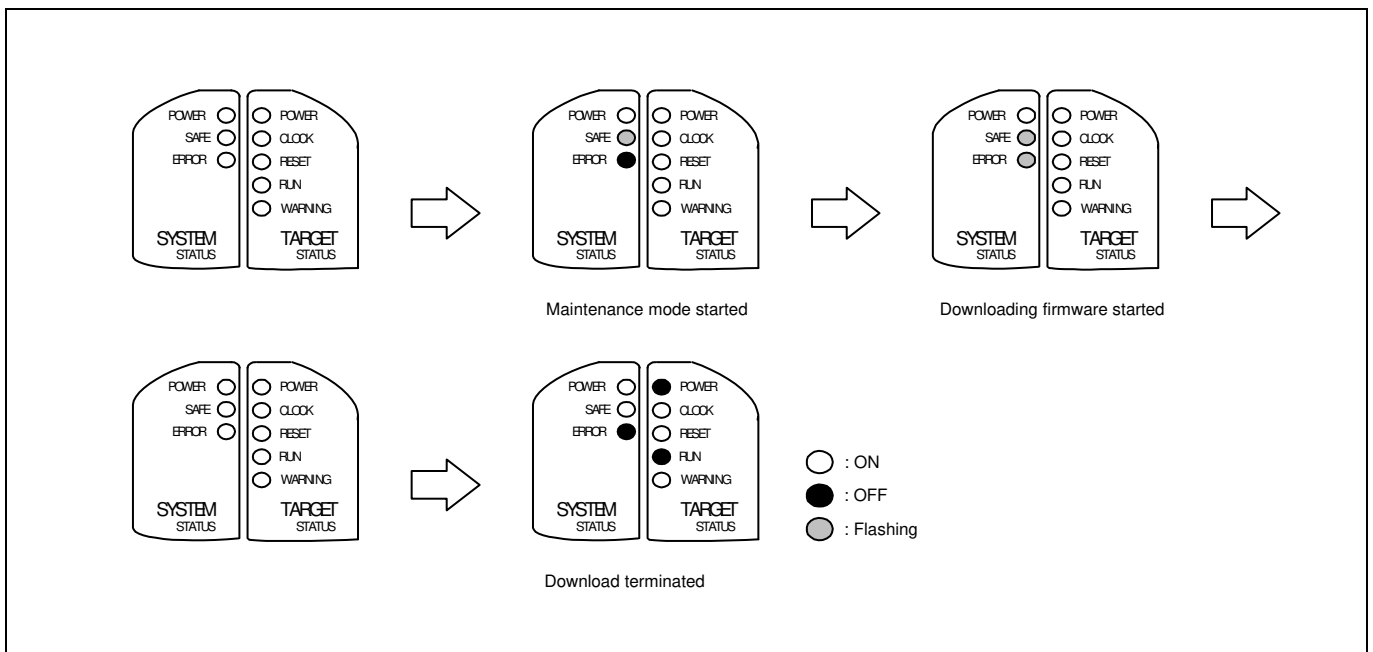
POWER
SAFE
ERROR
POWER
CLOCK
RESET
RUN
WARNING
SYSTEM
STATUS
TARGET
STATUS

POWER
SAFE
ERROR
POWER
CLOCK
RESET
RUN
WARNING
SYSTEM
STATUS
TARGET
STATUS

Maintenance mode started

POWER
SAFE
ERROR
POWER
CLOCK
RESET
RUN
WARNING
SYSTEM
STATUS
TARGET
STATUS

Downloading firmware started

POWER
SAFE
ERROR
POWER
CLOCK
RESET
RUN
WARNING
SYSTEM
STATUS
TARGET
STATUS

POWER
SAFE
ERROR
POWER
CLOCK
RESET
RUN
WARNING
SYSTEM
STATUS
TARGET
STATUS

Download terminated

: ON
: OFF
: Flashing